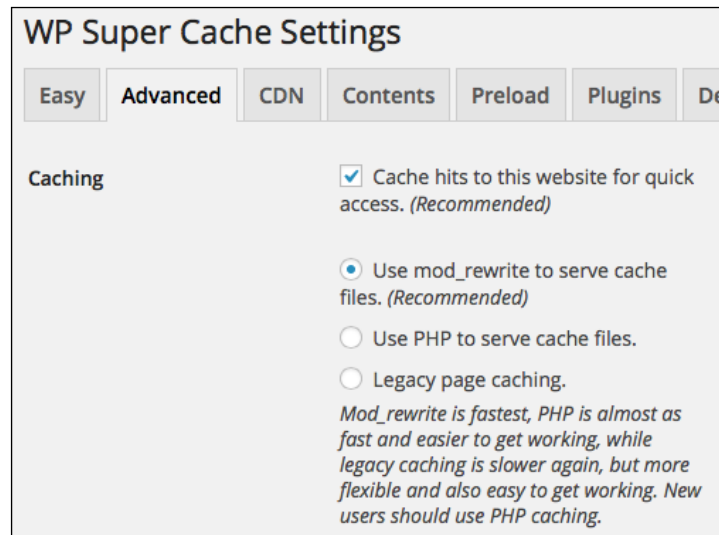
WP Super Cache Settings

Easy Advanced CDN Contents Preload Plugins De

Caching

Cache hits to this website for quick access. (Recommended)

Use mod_rewrite to serve cache files. (Recommended)

Use PHP to serve cache files.

Legacy page caching.

Mod_rewrite is fastest, PHP is almost as fast and easier to get working, while legacy caching is slower again, but more flexible and also easy to get working. New users should use PHP caching.